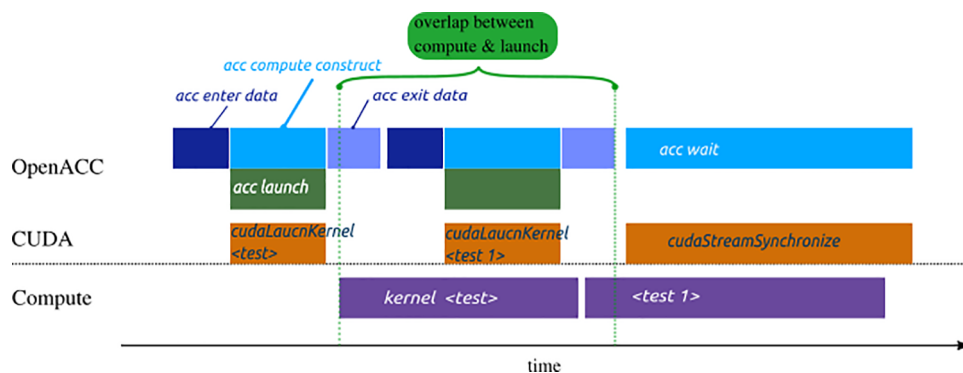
overlap between compute & launch

acc compute construct

acc enter data

acc exit data

OpenACC

acc wait

acc launch

CUDA

cudaLaucnKernel <test>

cudaLaucnKernel <test 1>

cudaStreamSynchronize

Compute

kernel <test>

<test 1>

time